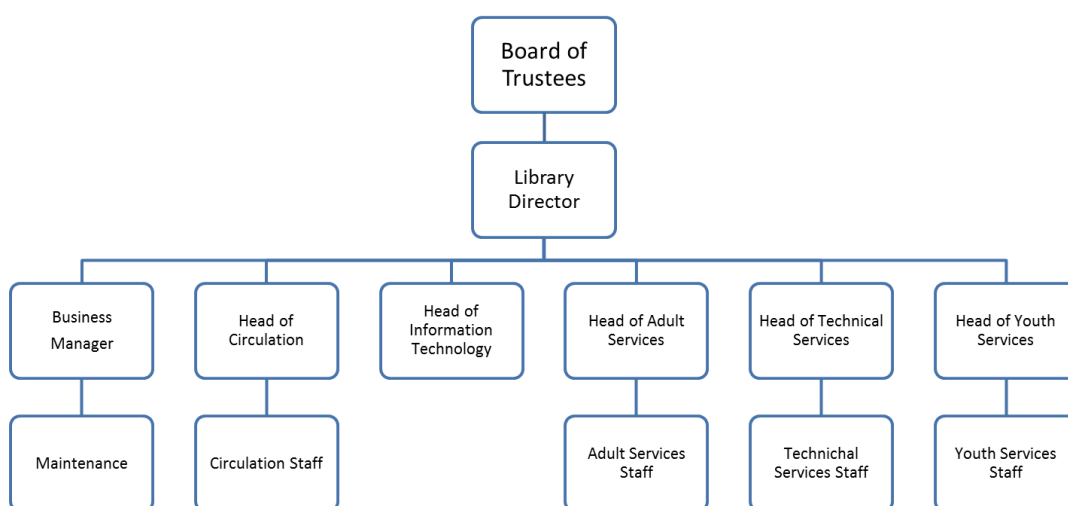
Board of Trustees

Library Director

Business Manager

Head of Circulation

Head of Information Technology

Head of Adult Services

Head of Technical Services

Head of Youth Services

Maintenance

Circulation Staff

Adult Services Staff

Technichal Services Staff

Youth Services Staff